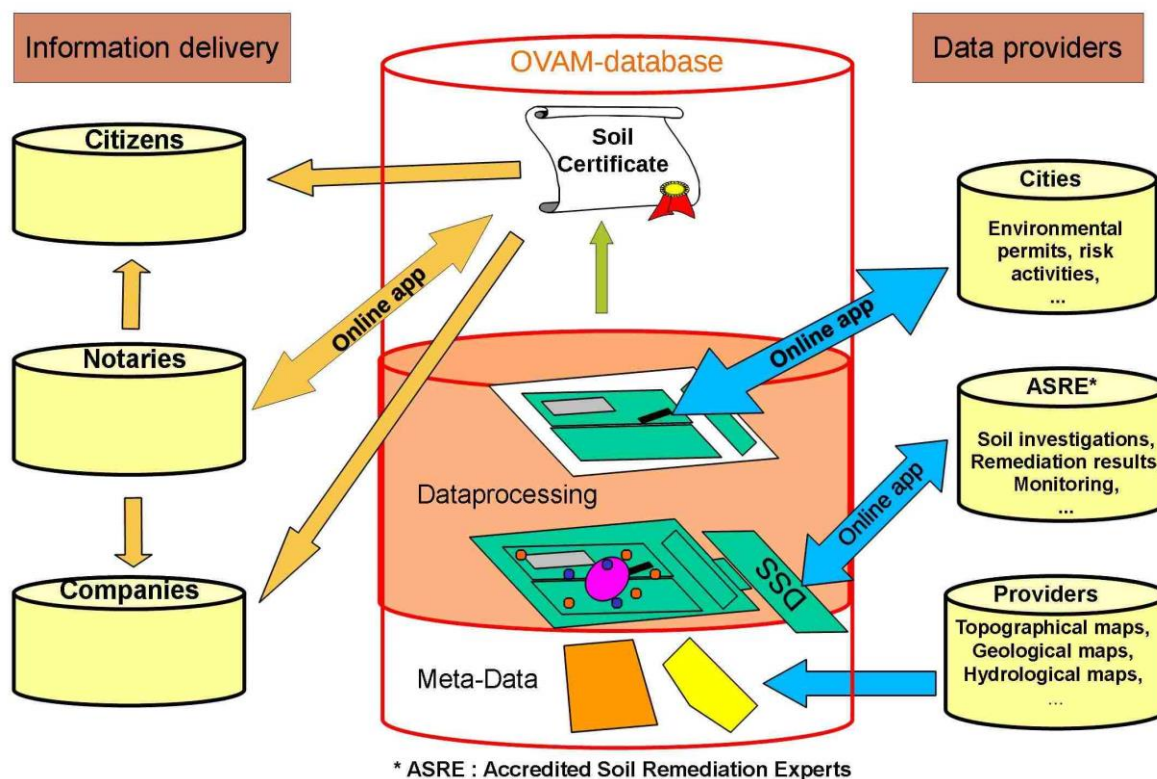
Information delivery

OVAM-database

Data providers

Citizens

Soil Certificate

Cities

Environmental permits, risk activities, ...

Online app

Online app

Notaries

ASRE*

Soil investigations, Remediation results Monitoring, ...

Dataprocessing

Online app

DSS

Companies

Providers

Topographical maps, Geological maps, Hydrological maps, ...

Meta-Data

* ASRE : Accredited Soil Remediation Experts